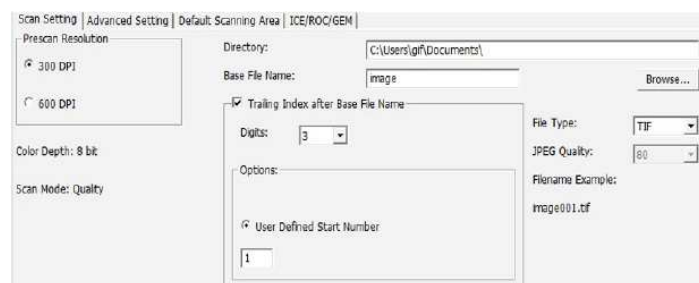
Scan Setting | Advanced Setting | Default Scanning Area | ICE/ROC/GEM

Prescan Resolution

300 DPI

600 DPI

Color Depth: 8 bit

Scan Mode: Quality

Directory: C:\Users\gif\Documents\

Base File Name: image

Browse...

Trailing Index after Base File Name

Digits: 3

Options:

User Defined Start Number

1

File Type: TIF

JPEG Quality: 80

Filename Example:

image001.tif